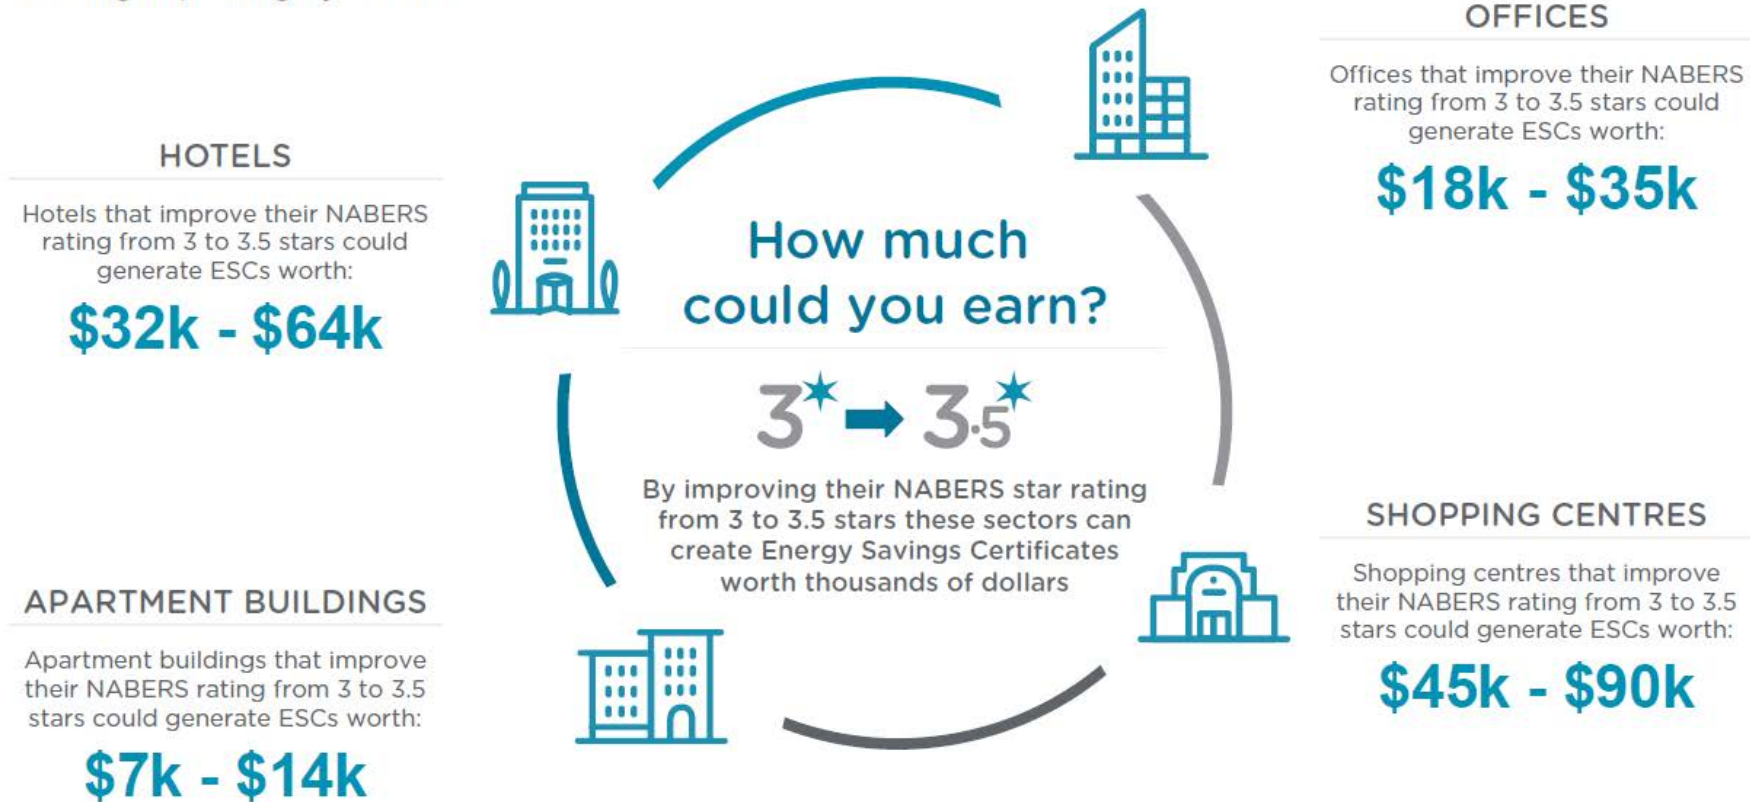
HOTELS

Hotels that improve their NABERS rating from 3 to 3.5 stars could generate ESCs worth:

$32k - $64k

OFFICES

Offices that improve their NABERS rating from 3 to 3.5 stars could generate ESCs worth:

$18k - $35k

How much could you earn?

3★ → 3.5★

By improving their NABERS star rating from 3 to 3.5 stars these sectors can create Energy Savings Certificates worth thousands of dollars

SHOPPING CENTRES

Shopping centres that improve their NABERS rating from 3 to 3.5 stars could generate ESCs worth:

$45k - $90k

APARTMENT BUILDINGS

Apartment buildings that improve their NABERS rating from 3 to 3.5 stars could generate ESCs worth:

$7k - $14k